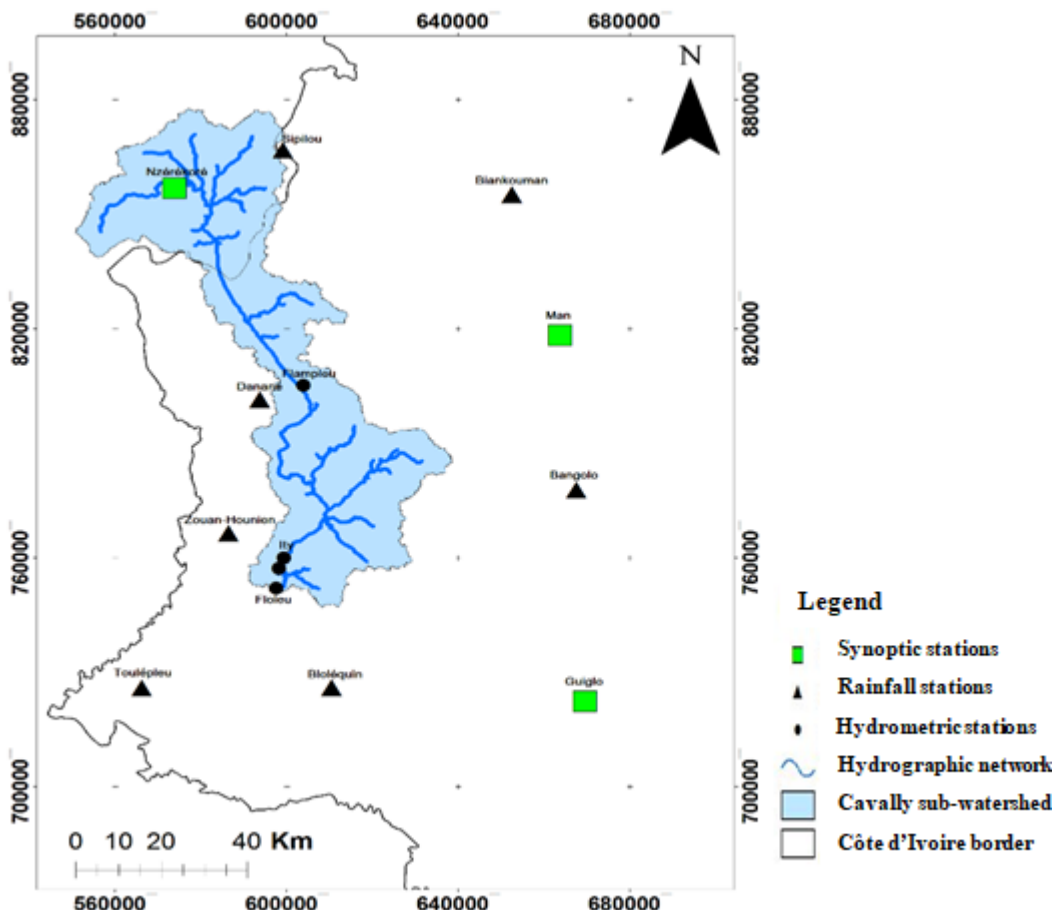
560000
600000
640000
680000

N

880000
820000
760000
700000

880000
820000
760000
700000

Sipilou
Nzérékoré
Biankouman
Man
Flampleu
Danané
Bangolo
Zouan-Hounion
Ity
Flotieu
Toulépleu
Bloléquin
Guiglo

0 10 20 40 Km

560000
600000
640000
680000

Legend
Synoptic stations
Rainfall stations
Hydrometric stations
Hydrographic network
Cavally sub-watershed
Côte d'Ivoire border